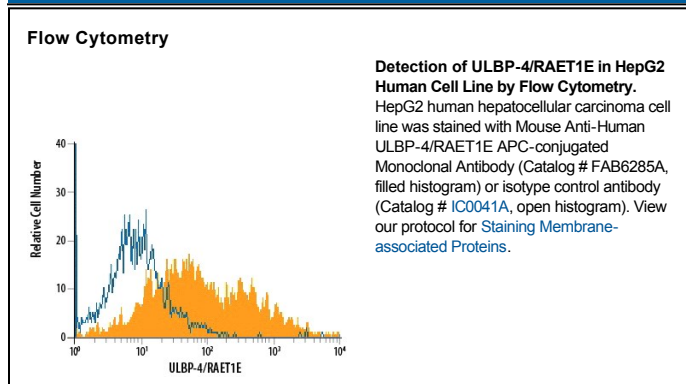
Flow Cytometry

Relative Cell Number

40
30
20
10
0

$10^0$ $10^1$ $10^2$ $10^3$ $10^4$

ULBP-4/RAET1E

**Detection of ULBP-4/RAET1E in HepG2 Human Cell Line by Flow Cytometry.** HepG2 human hepatocellular carcinoma cell line was stained with Mouse Anti-Human ULBP-4/RAET1E APC-conjugated Monoclonal Antibody (Catalog # FAB6285A, filled histogram) or isotype control antibody (Catalog # IC0041A, open histogram). View our protocol for Staining Membrane-associated Proteins.